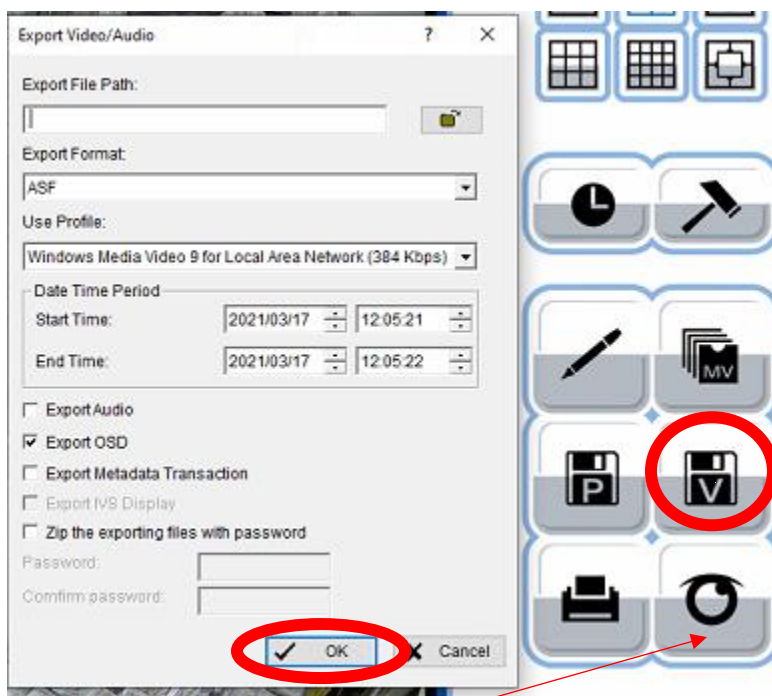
Export Video/Audio
?
Export File Path:
Export Format:
ASF
Use Profile:
Windows Media Video 9 for Local Area Network (384 Kbps)
Date Time Period
Start Time: 2021/03/17 12:05:21
End Time: 2021/03/17 12:05:22
Export Audio
Export OSD
Export Metadata Transaction
Export IVS Display
Zip the exporting files with password
Password:
Comfirm password:
OK
Cancel
MV
P
V